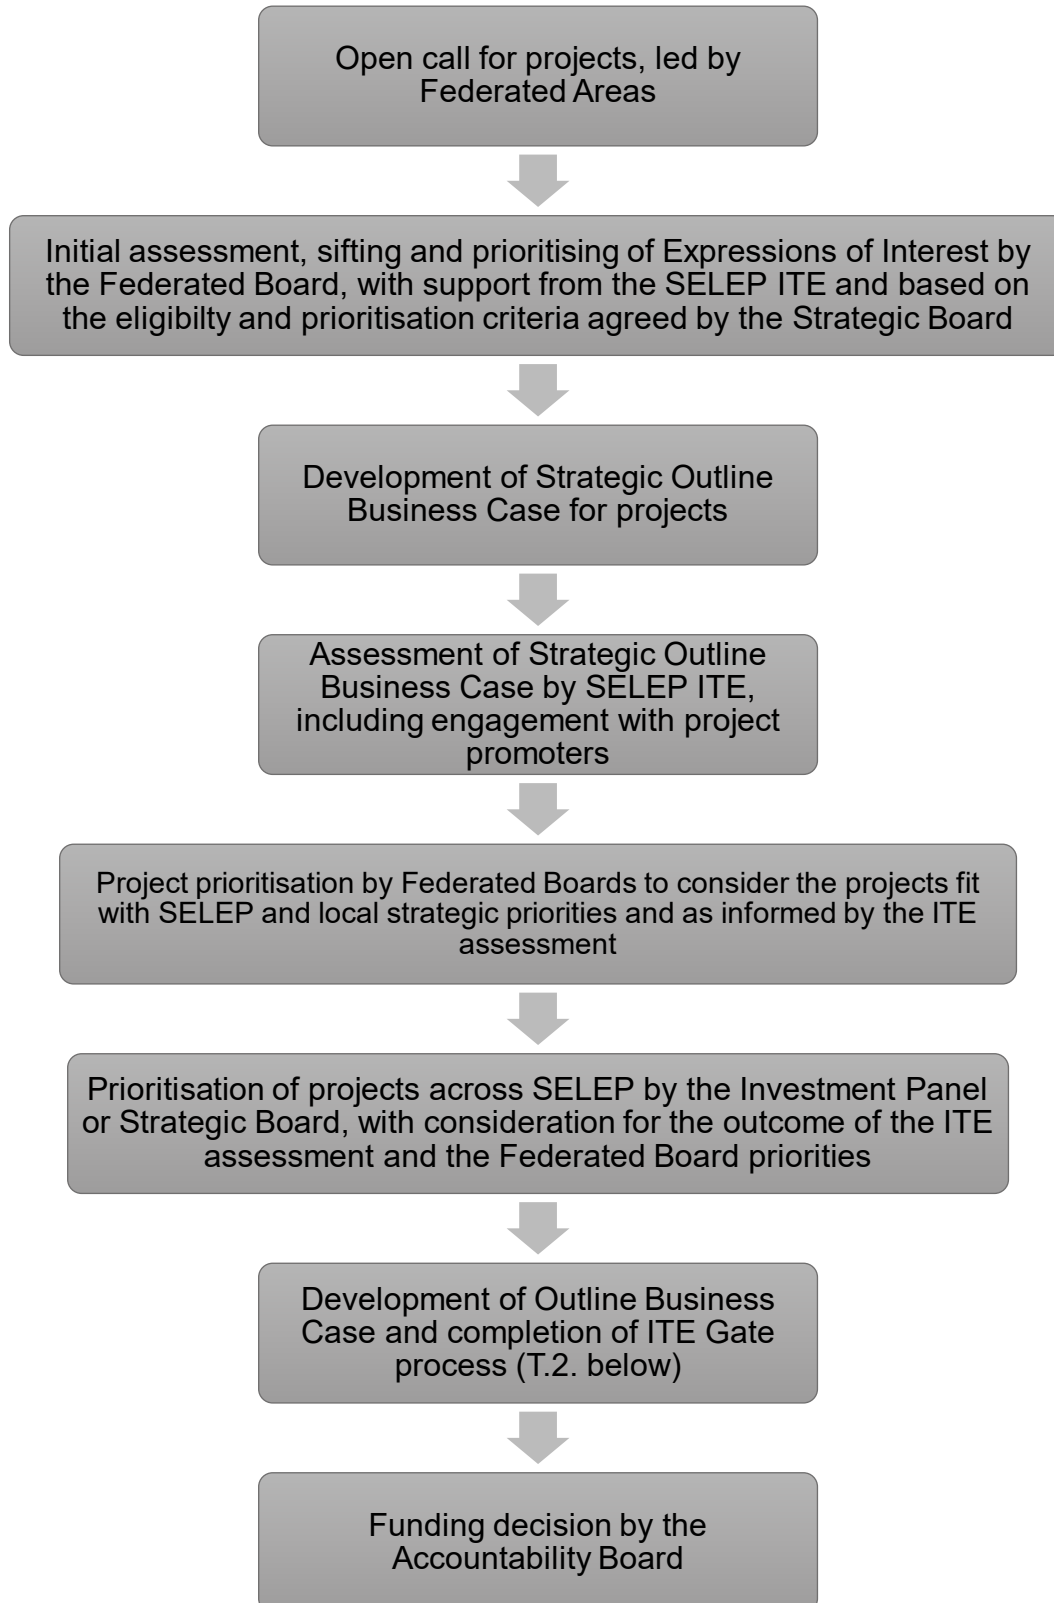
Open call for projects, led by Federated Areas

Initial assessment, sifting and prioritising of Expressions of Interest by the Federated Board, with support from the SELEP ITE and based on the eligibilty and prioritisation criteria agreed by the Strategic Board

Development of Strategic Outline Business Case for projects

Assessment of Strategic Outline Business Case by SELEP ITE, including engagement with project promoters

Project prioritisation by Federated Boards to consider the projects fit with SELEP and local strategic priorities and as informed by the ITE assessment

Prioritisation of projects across SELEP by the Investment Panel or Strategic Board, with consideration for the outcome of the ITE assessment and the Federated Board priorities

Development of Outline Business Case and completion of ITE Gate process (T.2. below)

Funding decision by the Accountability Board